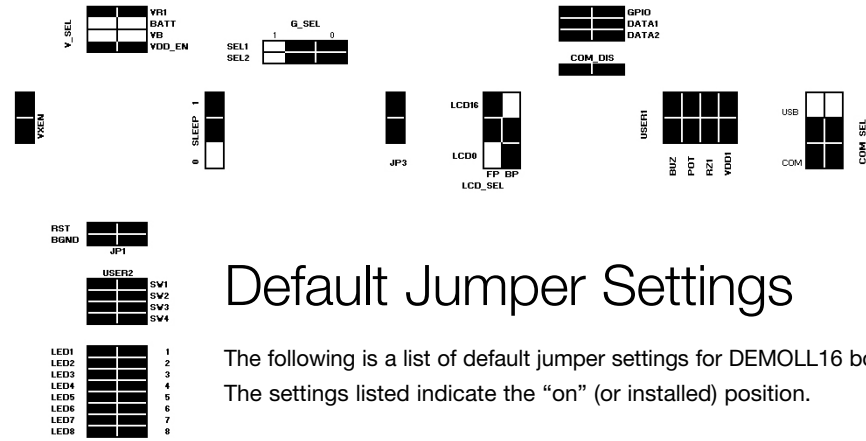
V_SEL
VR1
BATT
VB
VDD_EN

G_SEL
1 0
SEL1
SEL2

GPIO
DATA1
DATA2

COM_DIS

VXEN

SLEEP 1
0

JP3

LCD16
LCD0
FP BP
LCD_SEL

USER1
BUZ POT RZ1 VDD1

USB
COM
COM SEL

RST
BGND
JP1

USER2
SW1
SW2
SW3
SW4

Default Jumper Settings

The following is a list of default jumper settings for DEMOLL16 bo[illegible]
The settings listed indicate the “on” (or installed) position.

LED1 1
LED2 2
LED3 3
LED4 4
LED5 5
LED6 6
LED7 7
LED8 8